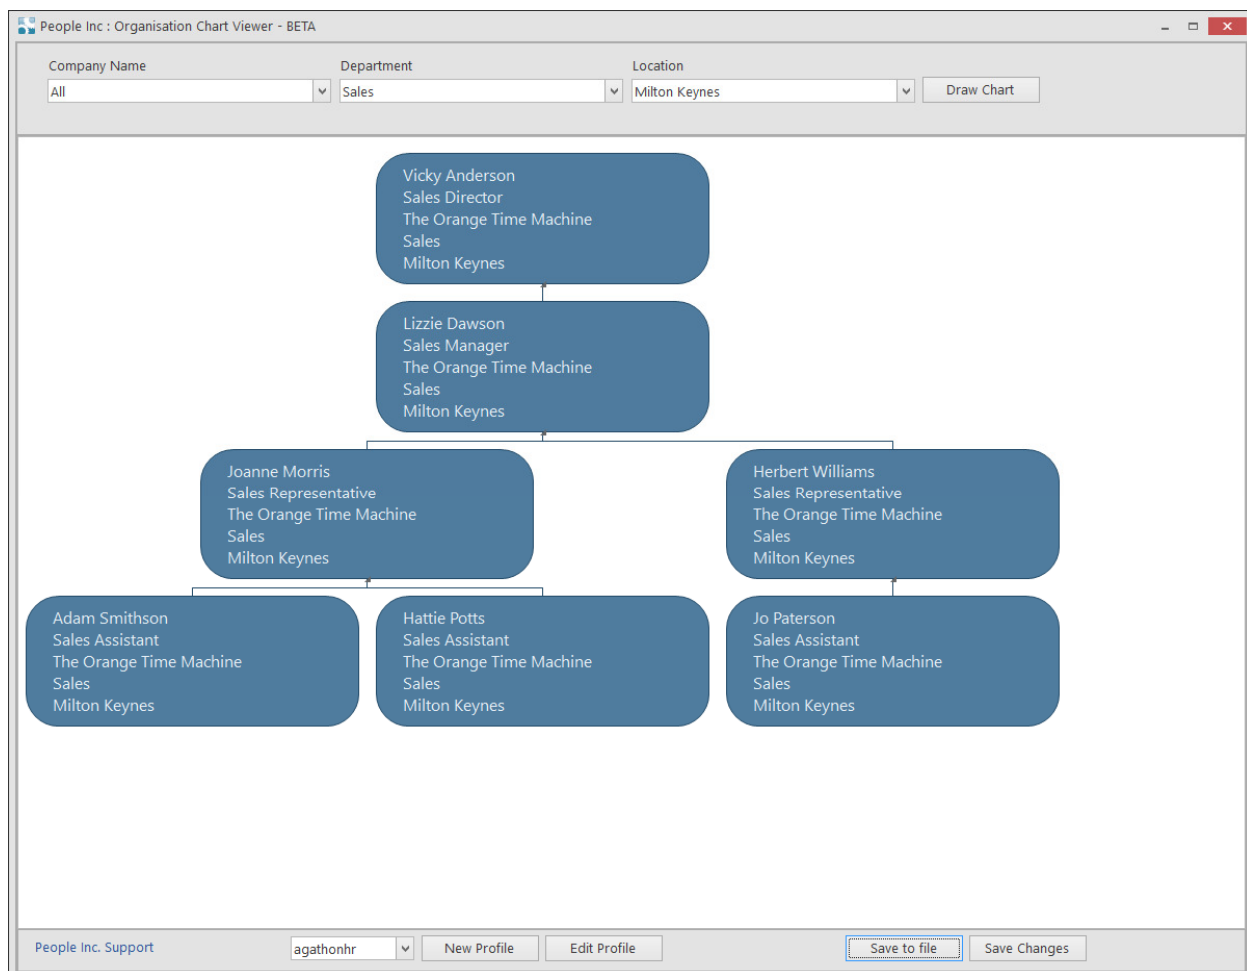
People Inc : Organisation Chart Viewer - BETA

Company Name
All

Department
Sales

Location
Milton Keynes

Draw Chart

Vicky Anderson
Sales Director
The Orange Time Machine
Sales
Milton Keynes

Lizzie Dawson
Sales Manager
The Orange Time Machine
Sales
Milton Keynes

Joanne Morris
Sales Representative
The Orange Time Machine
Sales
Milton Keynes

Herbert Williams
Sales Representative
The Orange Time Machine
Sales
Milton Keynes

Adam Smithson
Sales Assistant
The Orange Time Machine
Sales
Milton Keynes

Hattie Potts
Sales Assistant
The Orange Time Machine
Sales
Milton Keynes

Jo Paterson
Sales Assistant
The Orange Time Machine
Sales
Milton Keynes

People Inc. Support

agathonhr

New Profile

Edit Profile

Save to file

Save Changes